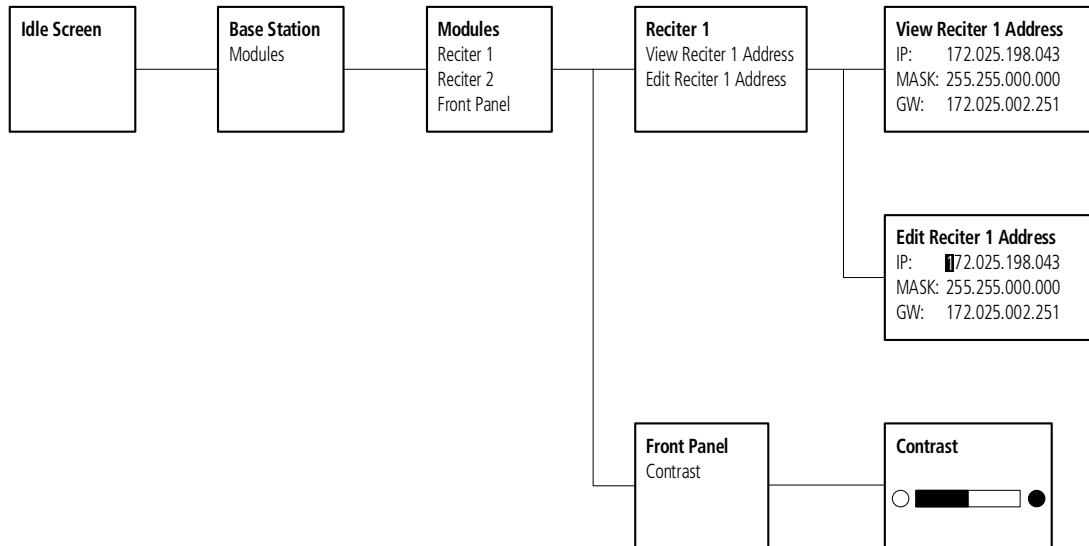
Idle Screen

Base Station
Modules

Modules
Reciter 1
Reciter 2
Front Panel

Reciter 1
View Reciter 1 Address
Edit Reciter 1 Address

View Reciter 1 Address
IP: 172.025.198.043
MASK: 255.255.000.000
GW: 172.025.002.251

Edit Reciter 1 Address
IP: 172.025.198.043
MASK: 255.255.000.000
GW: 172.025.002.251

Front Panel
Contrast

Contrast